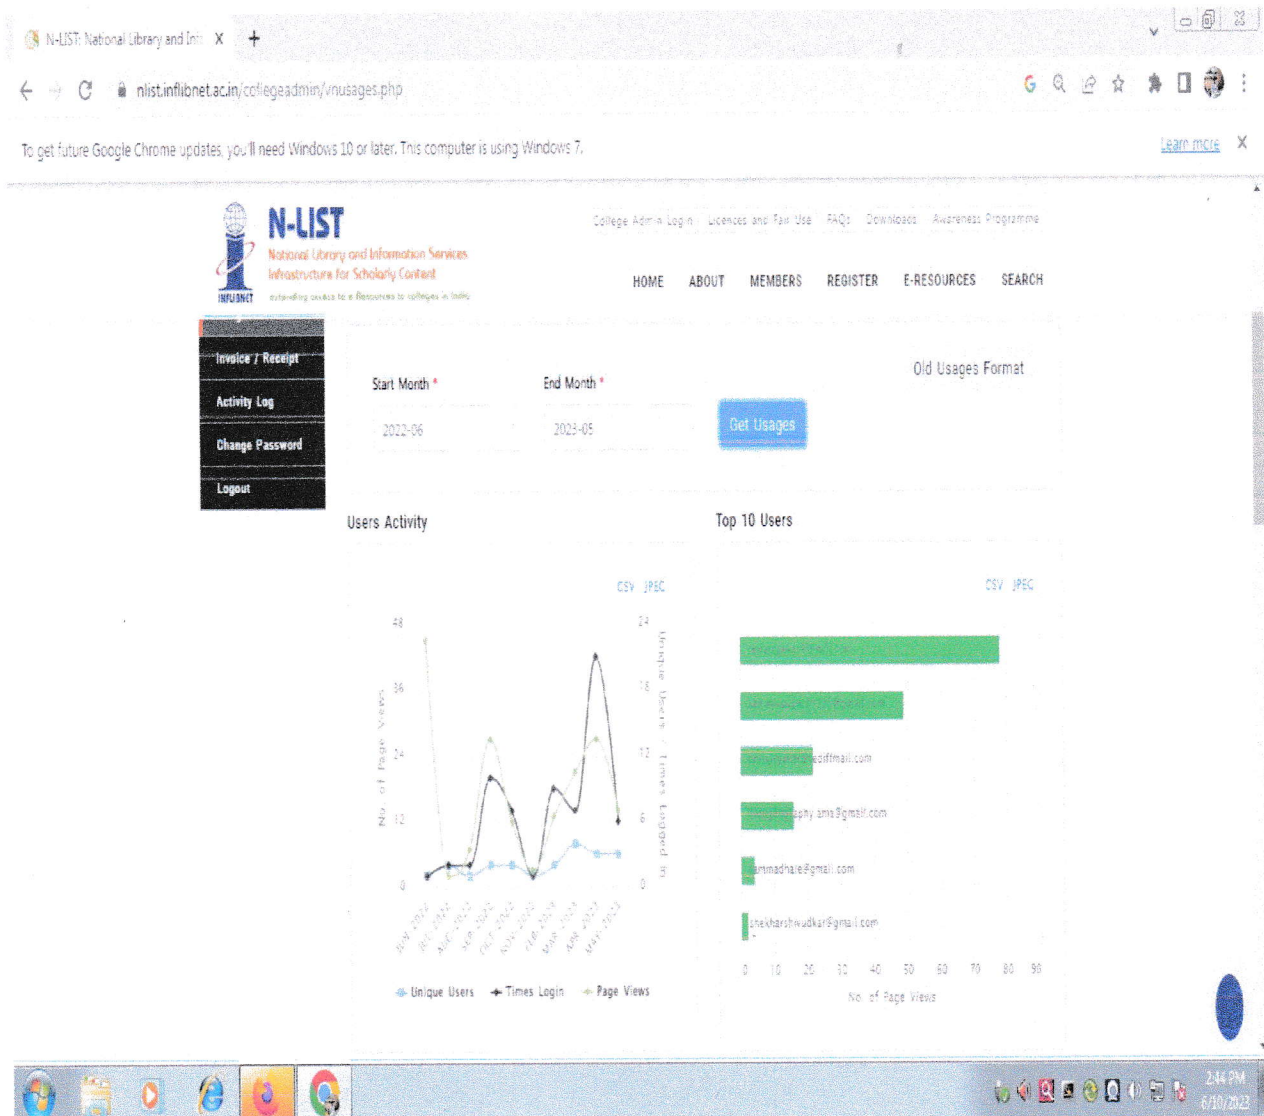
N-LIST: National Library and Inf X +

nlist.inflibnet.ac.in/collegeadmin/vnusages.php

To get future Google Chrome updates, you'll need Windows 10 or later. This computer is using Windows 7.

Learn more X

N-LIST
National Library and Information Services Infrastructure for Scholarly Content
INFLIBNET
extending access to e-Resources to colleges in India

College Admin Login Licences and Fair Use FAQs Downloads Awareness Programme

HOME ABOUT MEMBERS REGISTER E-RESOURCES SEARCH

Invoice / Receipt
Activity Log
Change Password
Logout

Start Month *
2022-06

End Month *
2023-05

Get Usages

Old Usages Format

Users Activity

CSV JPEG

48
36
24
12
0

No. of Page Views

24
18
12
6
0

Unique Users / Times Logged In

JUN-2022 JUL-2022 AUG-2022 SEP-2022 OCT-2022 NOV-2022 JAN-2023 FEB-2023 MAR-2023 APR-2023 MAY-2023

Unique Users Times Login Page Views

Top 10 Users

CSV JPEG

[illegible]rediffmail.com
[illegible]ppy.ama@gmail.com
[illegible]mmadhale@gmail.com
snakharshwadkar@gmail.com

0 10 20 30 40 50 60 70 80 90

No. of Page Views

2:44 PM
6/10/2023